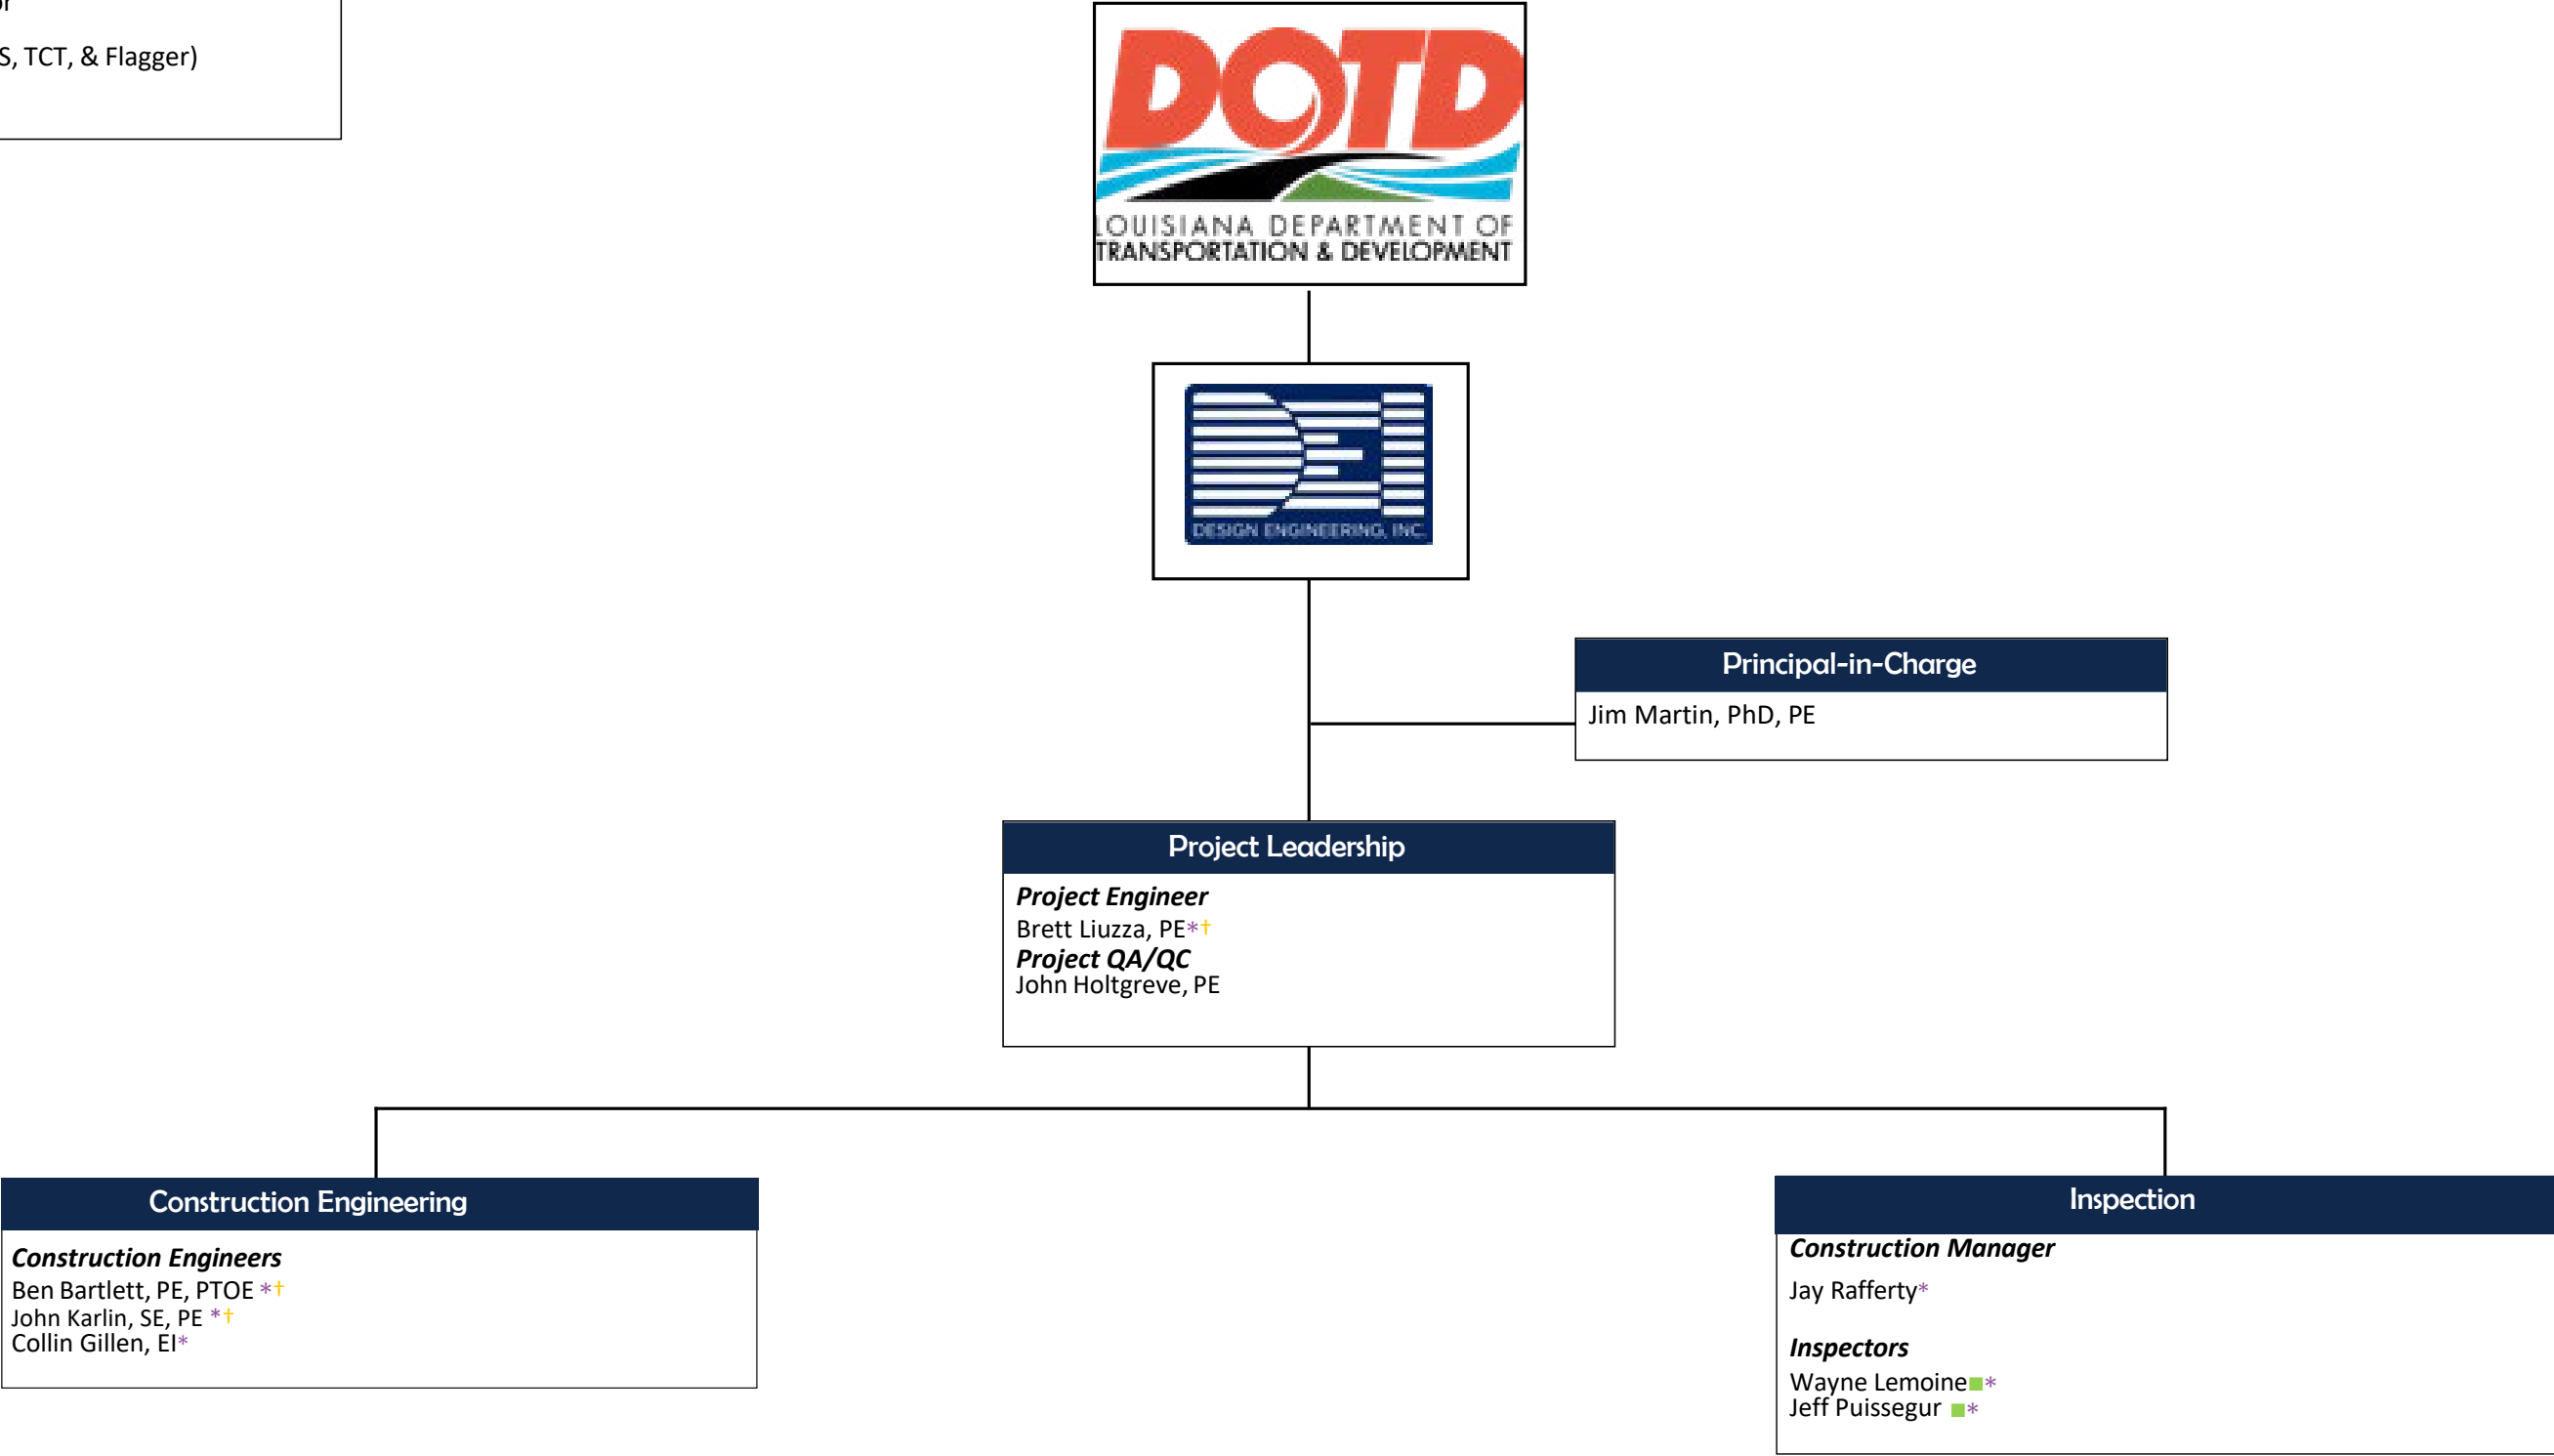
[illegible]r

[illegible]S, TCT, & Flagger)

DOTD
LOUISIANA DEPARTMENT OF TRANSPORTATION & DEVELOPMENT

DEI
DESIGN ENGINEERING, INC.

Principal-in-Charge
Jim Martin, PhD, PE

Project Leadership
*Project Engineer*
Brett Liuzza, PE*†
*Project QA/QC*
John Holtgreve, PE

Construction Engineering
*Construction Engineers*
Ben Bartlett, PE, PTOE *†
John Karlin, SE, PE *†
Collin Gillen, EI*

Inspection
*Construction Manager*
Jay Rafferty*

*Inspectors*
Wayne Lemoine■*
Jeff Puissegur ■*